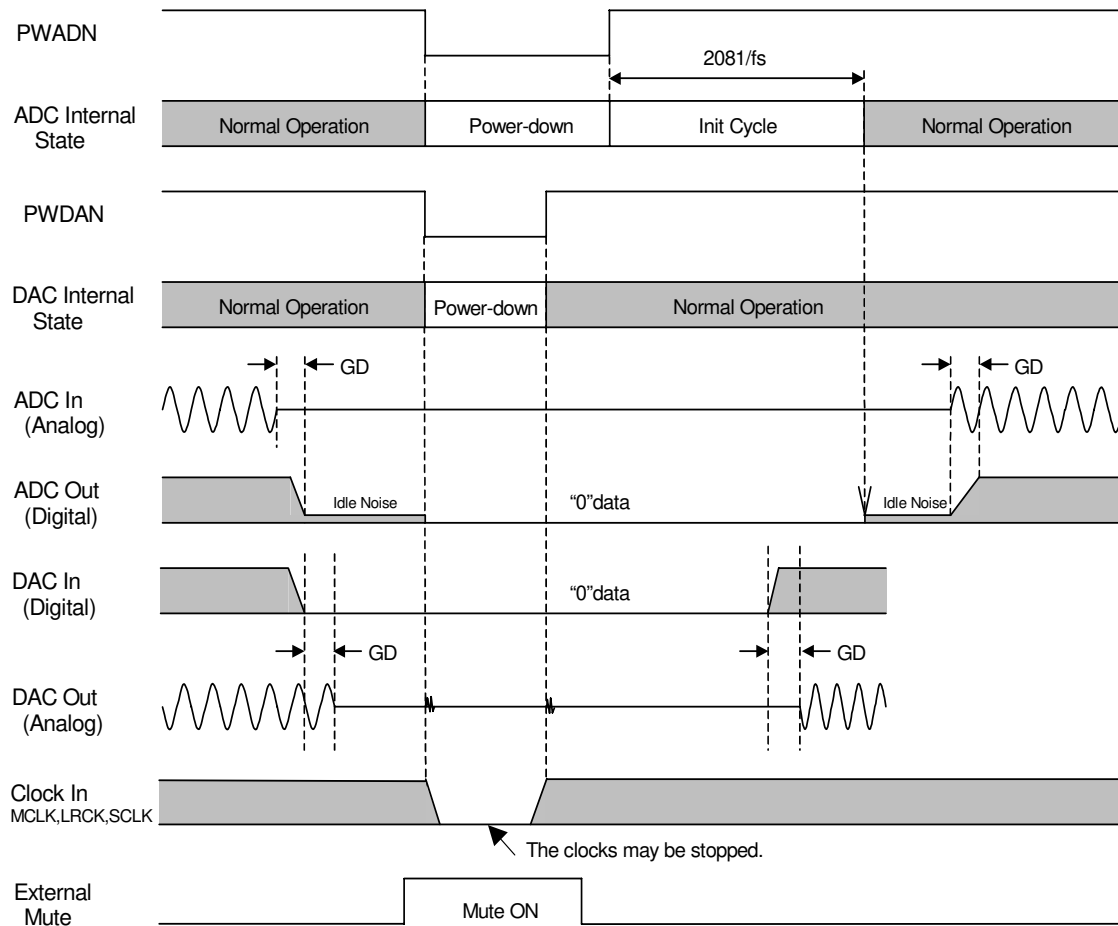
PWADN

2081/fs

ADC Internal State

Normal Operation

Power-down

Init Cycle

Normal Operation

PWDAN

DAC Internal State

Normal Operation

Power-down

Normal Operation

GD

GD

ADC In (Analog)

ADC Out (Digital)

Idle Noise

“0”data

Idle Noise

DAC In (Digital)

“0”data

GD

GD

DAC Out (Analog)

Clock In MCLK,LRCK,SCLK

The clocks may be stopped.

External Mute

Mute ON